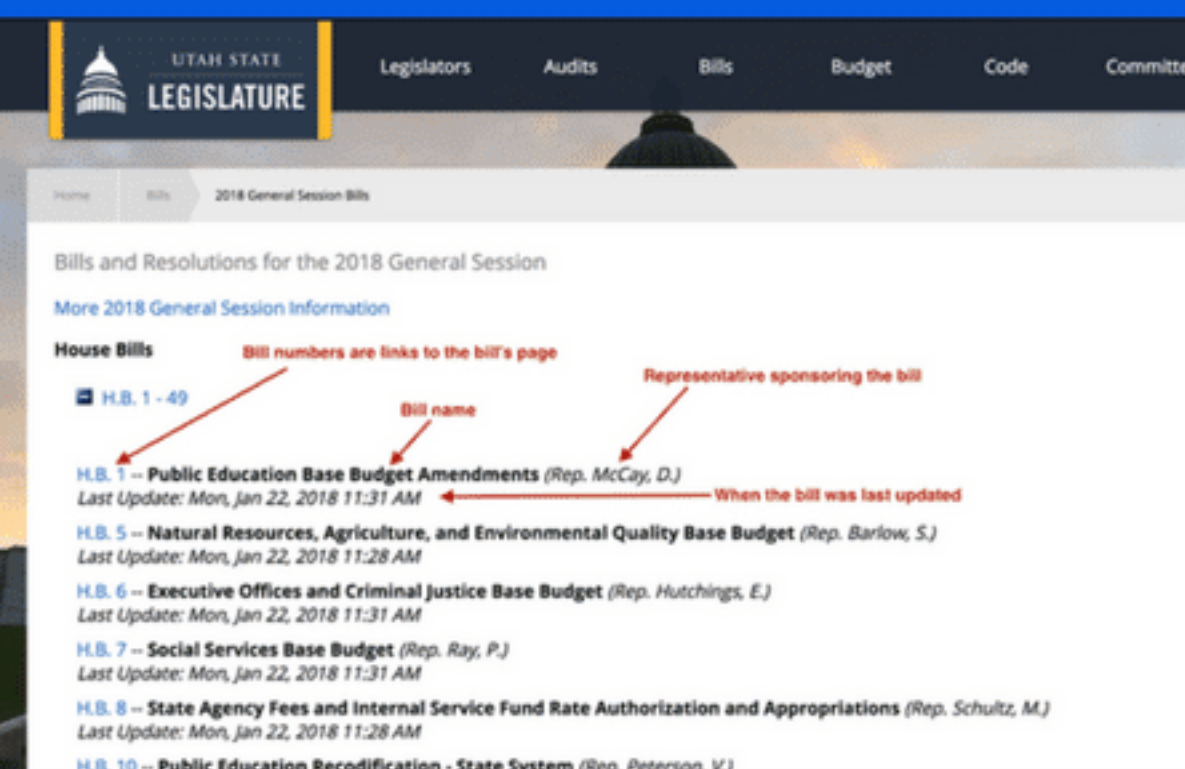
UTAH STATE
LEGISLATURE

Legislators Audits Bills Budget Code Committe

Home Bills 2018 General Session Bills

Bills and Resolutions for the 2018 General Session

More 2018 General Session Information

House Bills

Bill numbers are links to the bill's page

Representative sponsoring the bill

H.B. 1 - 49

Bill name

H.B. 1 -- Public Education Base Budget Amendments (Rep. McCay, D.)
Last Update: Mon, Jan 22, 2018 11:31 AM

When the bill was last updated

H.B. 5 -- Natural Resources, Agriculture, and Environmental Quality Base Budget (Rep. Barlow, S.)
Last Update: Mon, Jan 22, 2018 11:28 AM

H.B. 6 -- Executive Offices and Criminal Justice Base Budget (Rep. Hutchings, E.)
Last Update: Mon, Jan 22, 2018 11:31 AM

H.B. 7 -- Social Services Base Budget (Rep. Ray, P.)
Last Update: Mon, Jan 22, 2018 11:31 AM

H.B. 8 -- State Agency Fees and Internal Service Fund Rate Authorization and Appropriations (Rep. Schultz, M.)
Last Update: Mon, Jan 22, 2018 11:28 AM

H.B. 10 -- Public Education Recodification - State System (Rep. Peterson, V.)